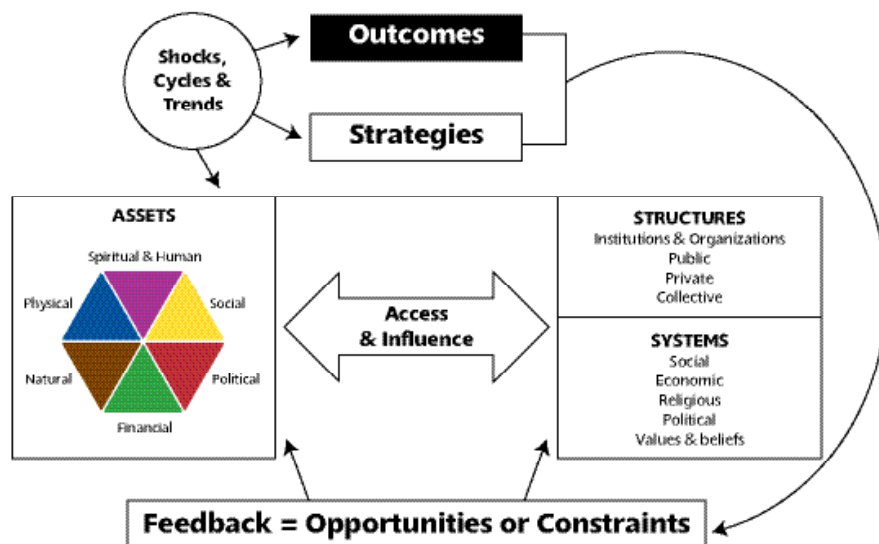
Shocks, Cycles & Trends

Outcomes

Strategies

ASSETS

Spiritual & Human

Physical

Social

Natural

Political

Financial

Access & Influence

STRUCTURES
Institutions & Organizations
Public
Private
Collective

SYSTEMS
Social
Economic
Religious
Political
Values & beliefs

Feedback = Opportunities or Constraints